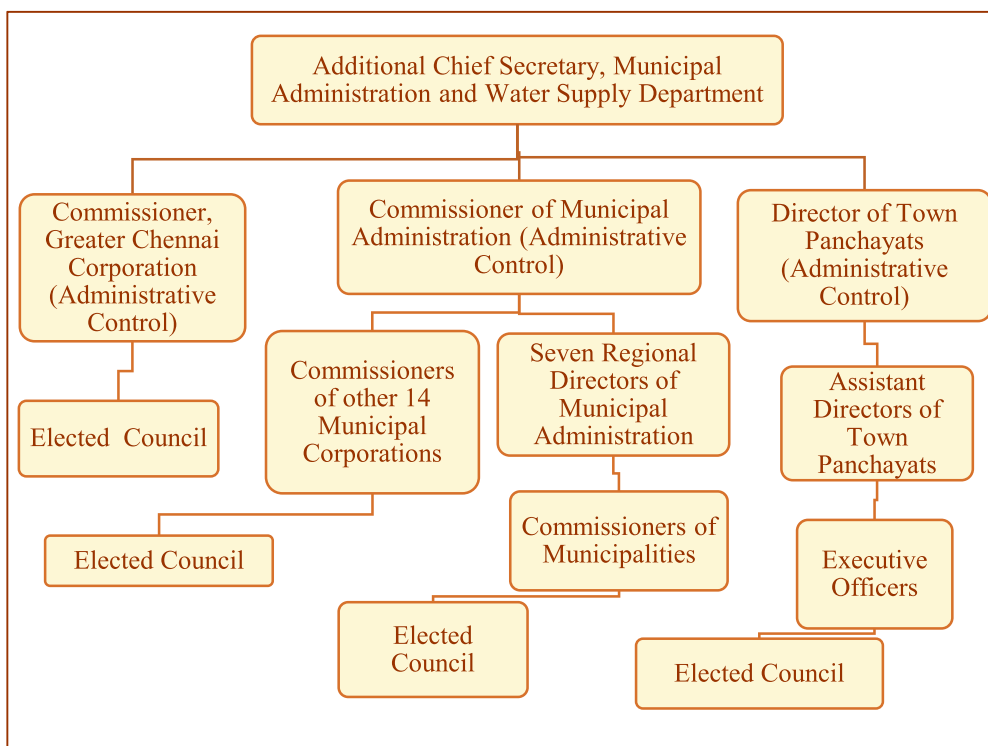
Additional Chief Secretary, Municipal Administration and Water Supply Department

Commissioner, Greater Chennai Corporation (Administrative Control)

Commissioner of Municipal Administration (Administrative Control)

Director of Town Panchayats (Administrative Control)

Elected Council

Commissioners of other 14 Municipal Corporations

Seven Regional Directors of Municipal Administration

Assistant Directors of Town Panchayats

Elected Council

Commissioners of Municipalities

Executive Officers

Elected Council

Elected Council